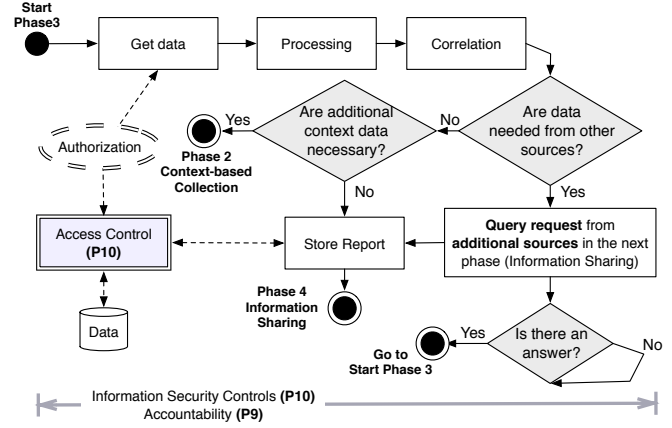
Start Phase3

Get data

Processing

Correlation

Are data needed from other sources?

No

Are additional context data necessary?

Yes

Phase 2 Context-based Collection

Authorization

No

Yes

Access Control (P10)

Store Report

Query request from additional sources in the next phase (Information Sharing)

Data

Phase 4 Information Sharing

Yes

Is there an answer?

No

Go to Start Phase 3

Information Security Controls (P10)
Accountability (P9)